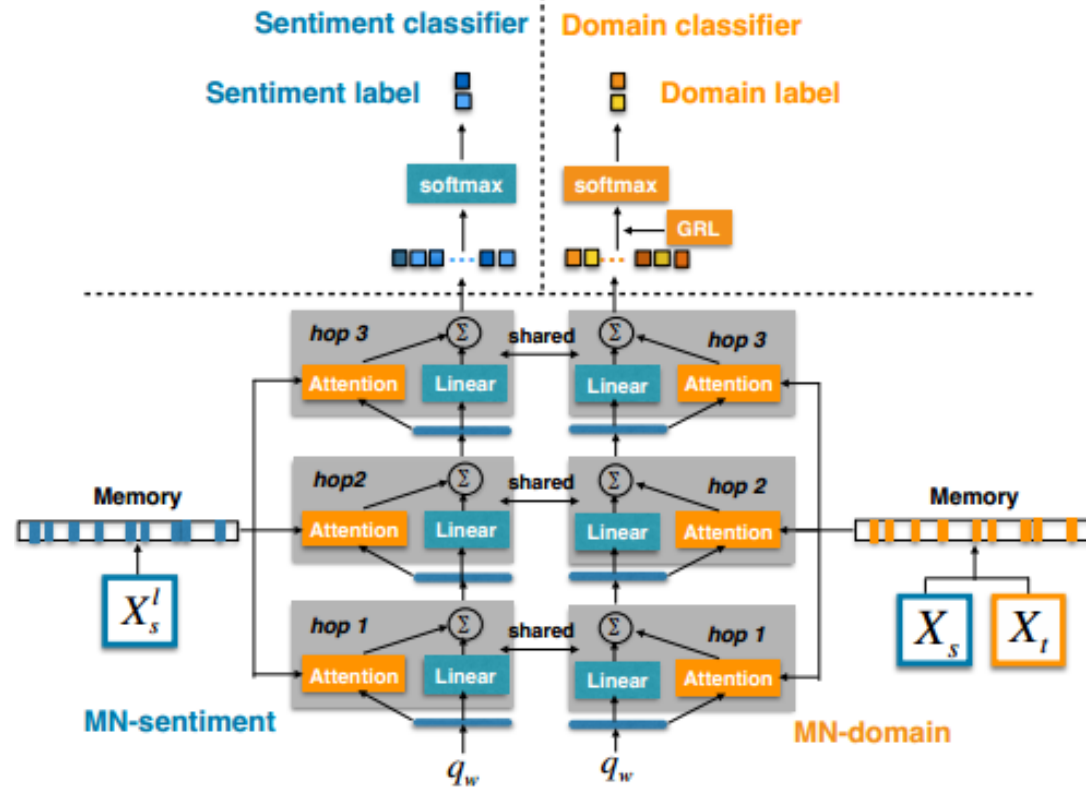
Sentiment classifier

Domain classifier

Sentiment label

Domain label

softmax

softmax

GRL

hop 3

shared

hop 3

Attention

Linear

Linear

Attention

hop2

shared

hop 2

Memory

Memory

Attention

Linear

Linear

Attention

$X_s^l$

hop 1

shared

hop 1

$X_s$

$X_t$

Attention

Linear

Linear

Attention

MN-sentiment

MN-domain

$q_w$

$q_w$

$\Sigma$

$\Sigma$

$\Sigma$

$\Sigma$

$\Sigma$

$\Sigma$